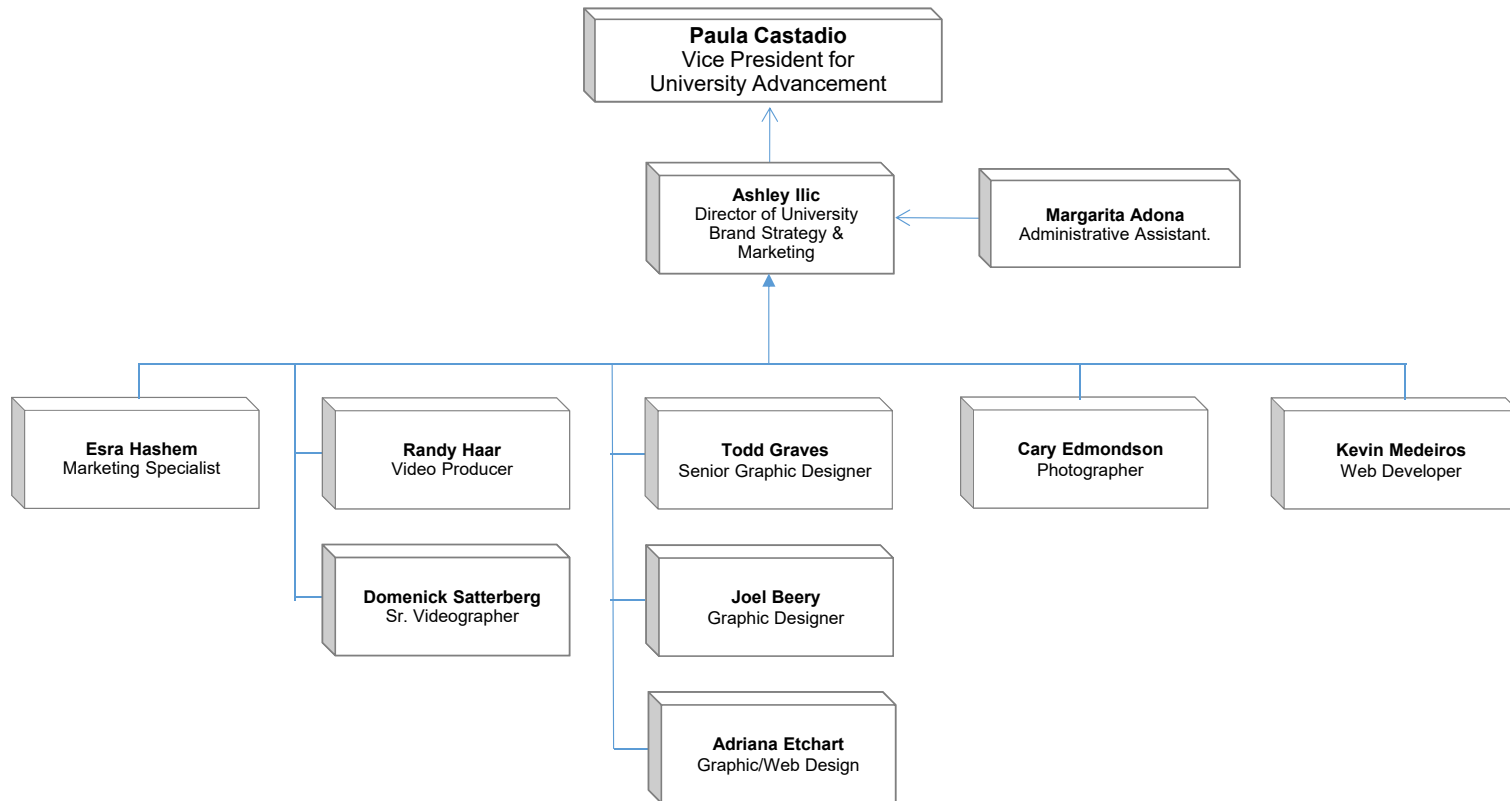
Paula Castadio
Vice President for University Advancement

Ashley Ilic
Director of University Brand Strategy & Marketing

Margarita Adona
Administrative Assistant.

Esra Hashem
Marketing Specialist

Randy Haar
Video Producer

Domenick Satterberg
Sr. Videographer

Todd Graves
Senior Graphic Designer

Joel Beery
Graphic Designer

Adriana Etchart
Graphic/Web Design

Cary Edmondson
Photographer

Kevin Medeiros
Web Developer